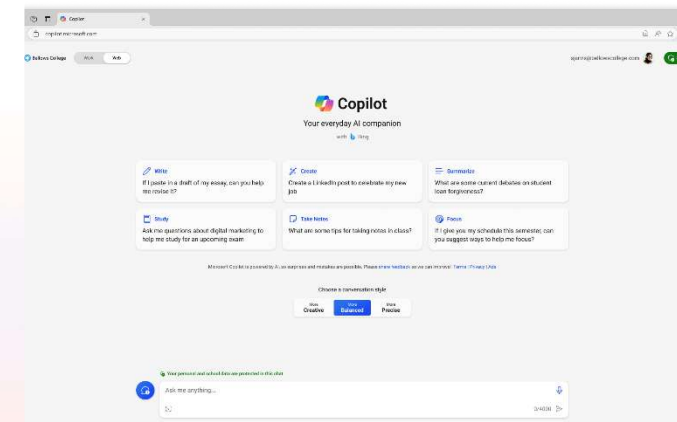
Copilot

copilot.microsoft.com

Bellows College

Work Web

sjones@bellowscollege.com

Copilot

Your everyday AI companion

with Bing

Write
If I paste in a draft of my essay, can you help me revise it?

Create
Create a LinkedIn post to celebrate my new job

Summarize
What are some current debates on student loan forgiveness?

Study
Ask me questions about digital marketing to help me study for an upcoming exam

Take Notes
What are some tips for taking notes in class?

Focus
If I give you my schedule this semester, can you suggest ways to help me focus?

Microsoft Copilot is powered by AI, so surprises and mistakes are possible. Please share feedback so we can improve! Terms · Privacy Links

Choose a conversation style

More Creative

More Balanced

More Precise

Your personal and school data are protected in this chat

Ask me anything...

0/4000